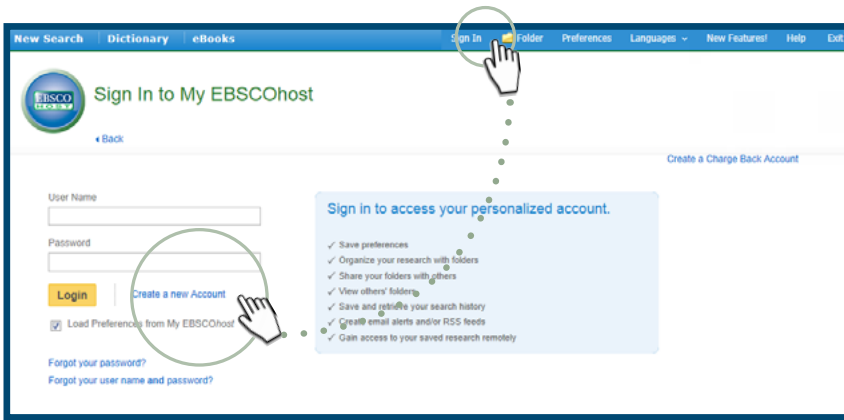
New Search | Dictionary | eBooks

Sign In | Folder | Preferences | Languages | New Features! | Help | Exit

EBSCO HOST

Sign In to My EBSCOhost

Back

Create a Charge Back Account

User Name

Password

Login

Create a new Account

Load Preferences from My EBSCOhost

Forgot your password?

Forgot your user name and password?

Sign in to access your personalized account.

✓ Save preferences
✓ Organize your research with folders
✓ Share your folders with others
✓ View others' folders
✓ Save and retrieve your search history
✓ Create email alerts and/or RSS feeds
✓ Gain access to your saved research remotely